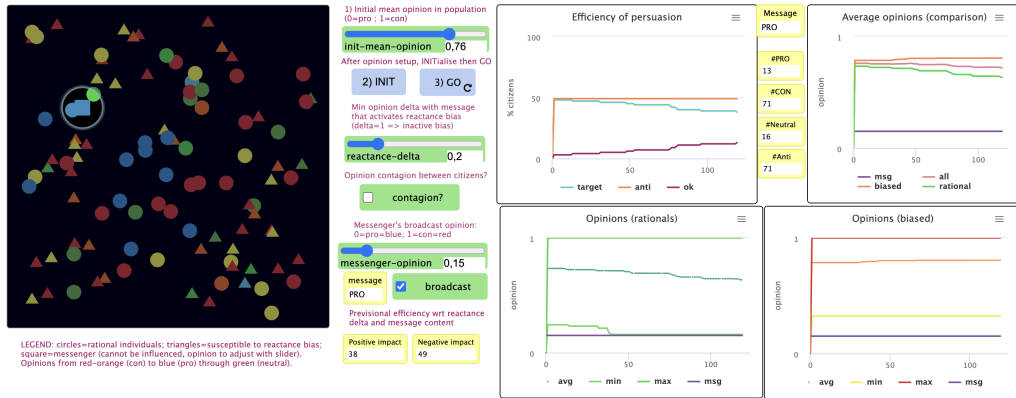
1) Initial mean opinion in population (0=pro ; 1=con)

init-mean-opinion 0,76

After opinion setup, INITialise then GO

2) INIT

3) GO

Min opinion delta with message that activates reactance bias (delta=1 => inactive bias)

reactance-delta 0,2

Opinion contagion between citizens?

contagion?

Messenger's broadcast opinion: 0=pro=blue; 1=con=red

messenger-opinion 0,15

message
PRO

broadcast

Provisional efficiency wrt reactance delta and message content

Positive impact
38

Negative impact
49

LEGEND: circles=rational individuals; triangles=susceptible to reactance bias; square=messenger (cannot be influenced, opinion to adjust with slider). Opinions from red-orange (con) to blue (pro) through green (neutral).

Efficiency of persuasion

100

50

0

% citizens

0 50 100

target anti ok

Message
PRO

#PRO
13

#CON
71

#Neutral
16

#Anti
71

Average opinions (comparison)

1

0

opinion

0 50 100

msg all
biased rational

Opinions (rationals)

1

0

opinion

0 50 100

avg min max msg

Opinions (biased)

1

0

opinion

0 50 100

avg min max msg